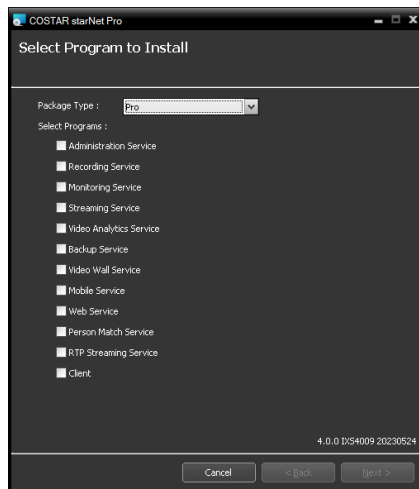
COSTAR starNet Pro

Select Program to Install

Package Type : Pro

Select Programs :

Administration Service

Recording Service

Monitoring Service

Streaming Service

Video Analytics Service

Backup Service

Video Wall Service

Mobile Service

Web Service

Person Match Service

RTP Streaming Service

Client

4.0.0 IXS4009 20230524

Cancel

< Back

Next >